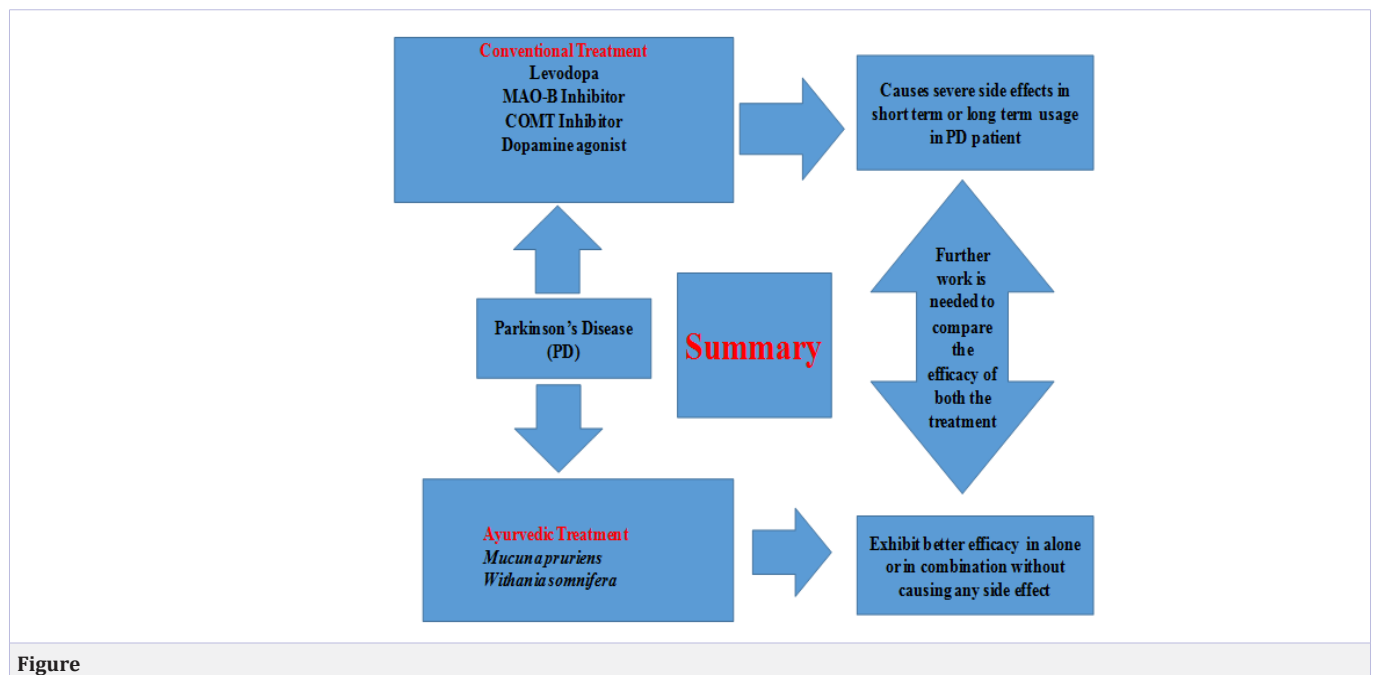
Conventional Treatment
Levodopa
MAO-B Inhibitor
COMT Inhibitor
Dopamine agonist

Causes severe side effects in short term or long term usage in PD patient

Parkinson's Disease (PD)

Summary

Further work is needed to compare the efficacy of both the treatment

Ayurvedic Treatment
Mucuna pruriens
Withania somnifera

Exhibit better efficacy in alone or in combination without causing any side effect

Figure